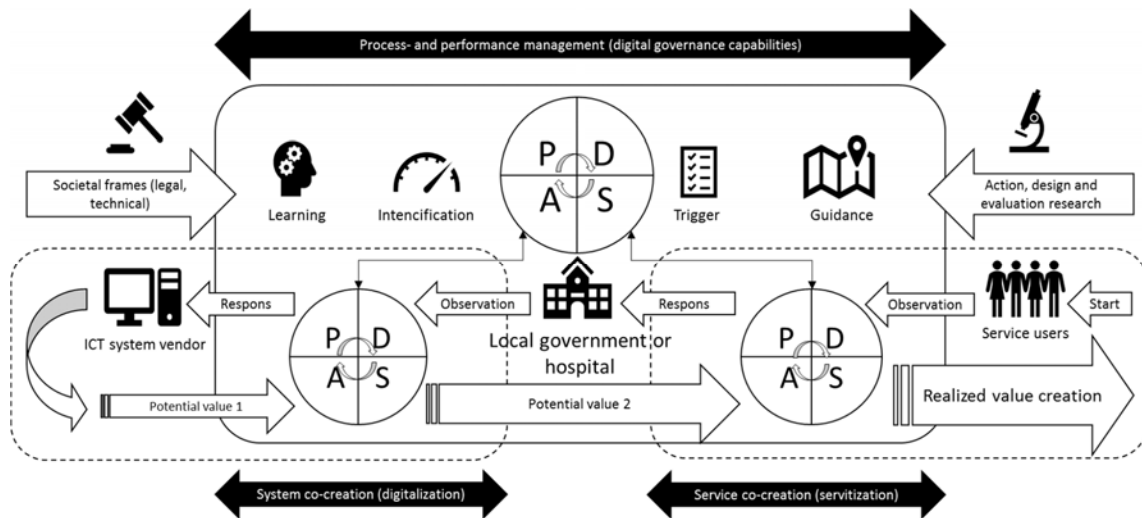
Process- and performance management (digital governance capabilities)

Societal frames (legal, technical)

Learning

Intencification

P D A S

Trigger

Guidance

Action, design and evaluation research

Respons

Observation

Respons

Observation

Start

ICT system vendor

P D A S

Local government or hospital

P D A S

Service users

Potential value 1

Potential value 2

Realized value creation

System co-creation (digitalization)

Service co-creation (servitization)